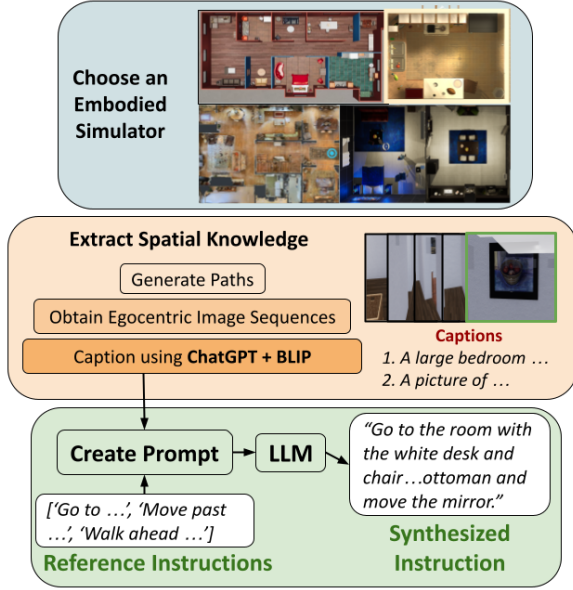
Choose an Embodied Simulator

Extract Spatial Knowledge

Generate Paths

Obtain Egocentric Image Sequences

Caption using **ChatGPT + BLIP**

Captions

1. A large bedroom …

2. A picture of …

Create Prompt

LLM

"Go to the room with the white desk and chair…ottoman and move the mirror."

['Go to …', 'Move past …', 'Walk ahead …']

Reference Instructions

Synthesized Instruction